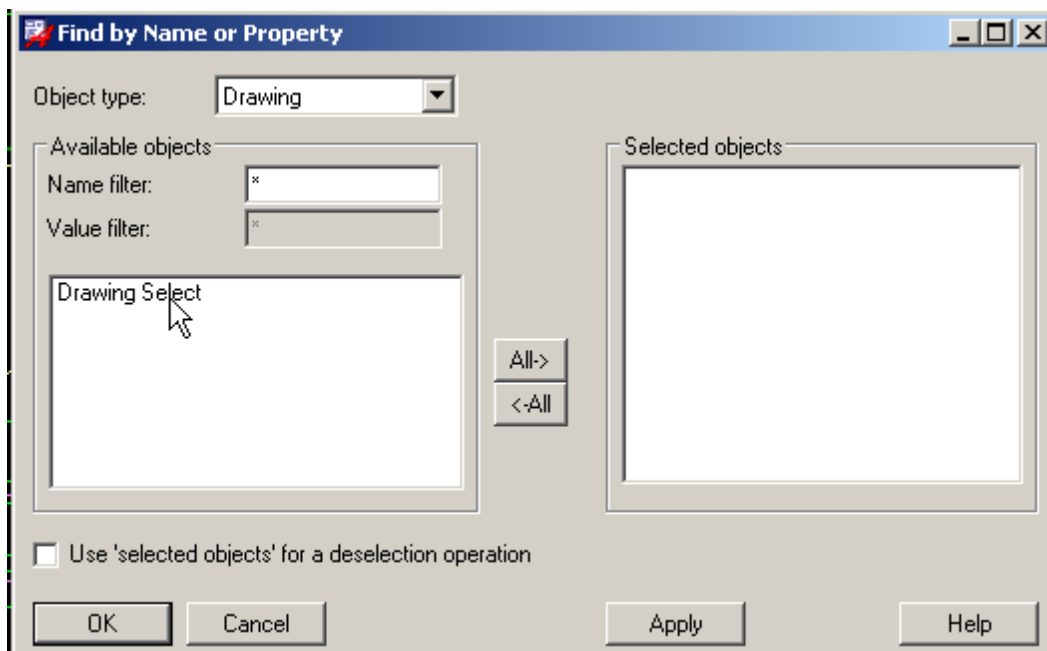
Find by Name or Property

Object type: Drawing

Available objects

Name filter: *

Value filter: *

Drawing Select

All->

<-All

Selected objects

Use 'selected objects' for a deselection operation

OK

Cancel

Apply

Help